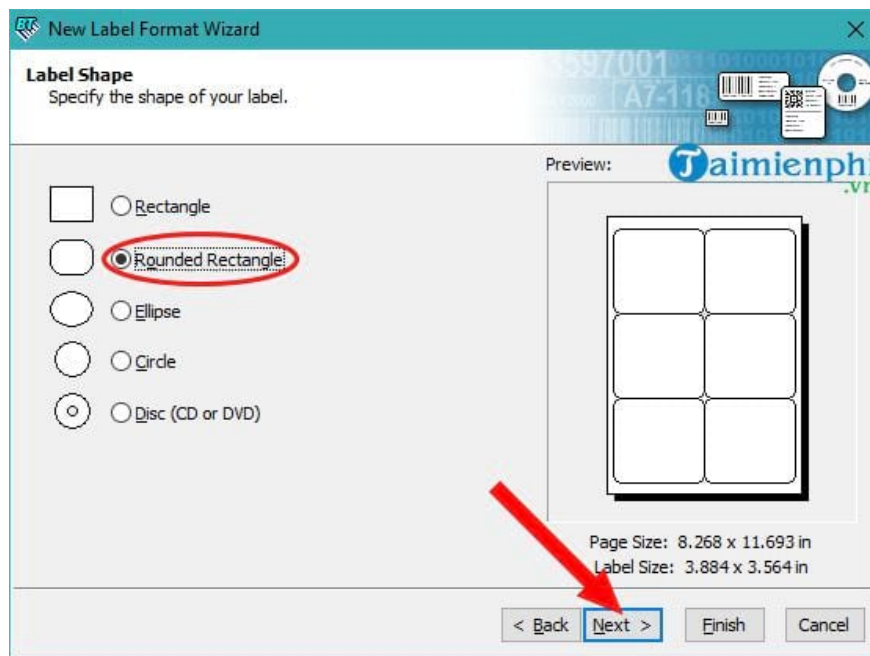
New Label Format Wizard

Label Shape
Specify the shape of your label.

3597001
A7-118

Preview:

Taimienphi
.vn

Rectangle
Rounded Rectangle
Ellipse
Circle
Disc (CD or DVD)

Page Size: 8.268 x 11.693 in
Label Size: 3.884 x 3.564 in

< Back
Next >
Finish
Cancel